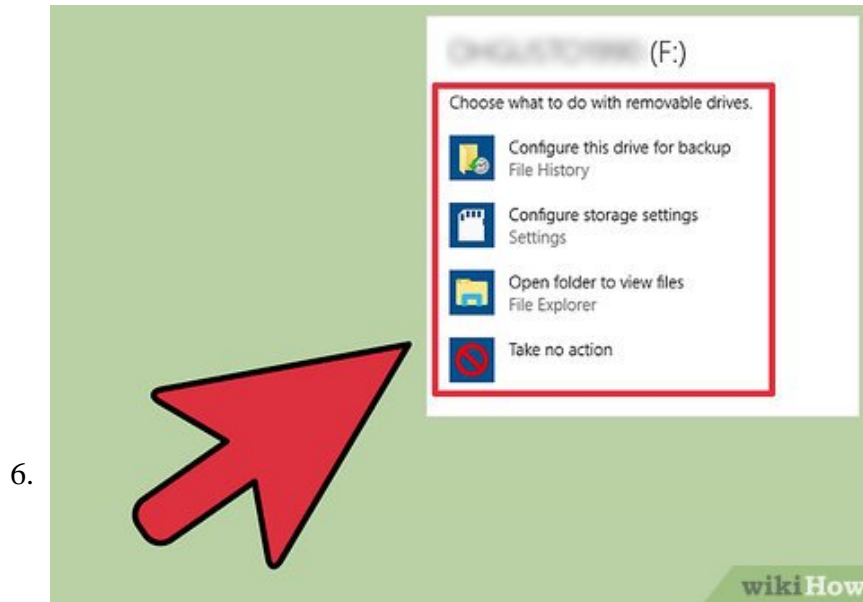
6.

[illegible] (F:)

Choose what to do with removable drives.

Configure this drive for backup
File History

Configure storage settings
Settings

Open folder to view files
File Explorer

Take no action

wikiHow